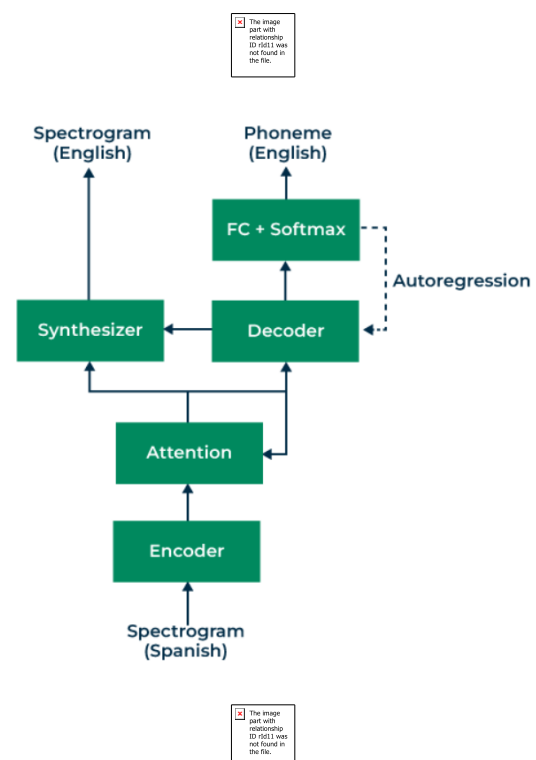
The image part with relationship ID rId11 was not found in the file.

Spectrogram (English)

Phoneme (English)

FC + Softmax

Autoregression

Synthesizer

Decoder

Attention

Encoder

Spectrogram (Spanish)

The image part with relationship ID rId11 was not found in the file.